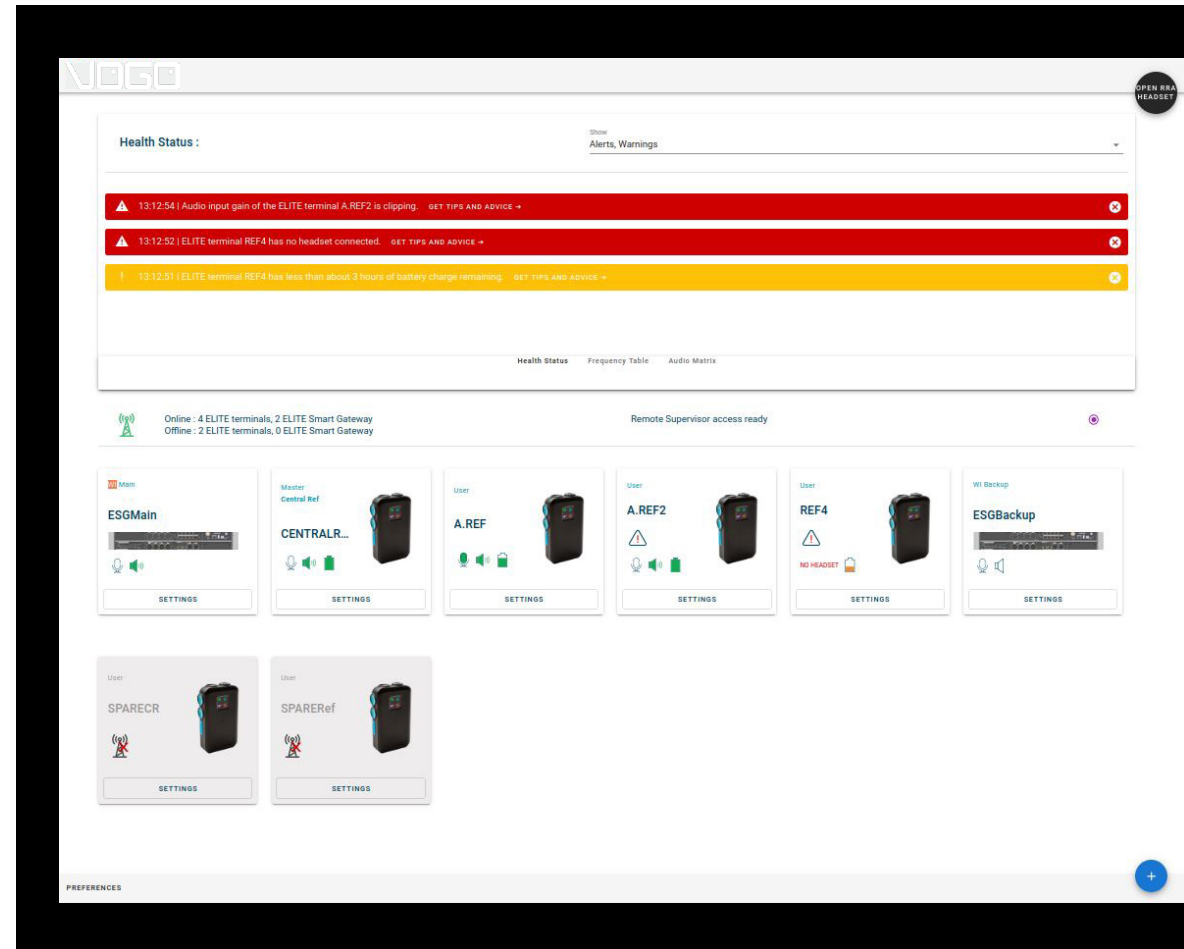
VOGO

OPEN RRA HEADSET

Health Status :

Show
Alerts, Warnings

13:12:54 | Audio input gain of the ELITE terminal A.REF2 is clipping. GET TIPS AND ADVICE →

13:12:52 | ELITE terminal REF4 has no headset connected. GET TIPS AND ADVICE →

! 13:12:51 | ELITE terminal REF4 has less than about 3 hours of battery charge remaining. GET TIPS AND ADVICE →

Health Status Frequency Table Audio Matrix

Online : 4 ELITE terminals, 2 ELITE Smart Gateway
Offline : 2 ELITE terminals, 0 ELITE Smart Gateway

Remote Supervisor access ready

WI Main
ESGMain
SETTINGS

Master
Central Ref
CENTRALR...
SETTINGS

User
A.REF
SETTINGS

User
A.REF2
SETTINGS

User
REF4
NO HEADSET
SETTINGS

WI Backup
ESGBackup
SETTINGS

User
SPARECR
SETTINGS

User
SPARERef
SETTINGS

PREFERENCES

+